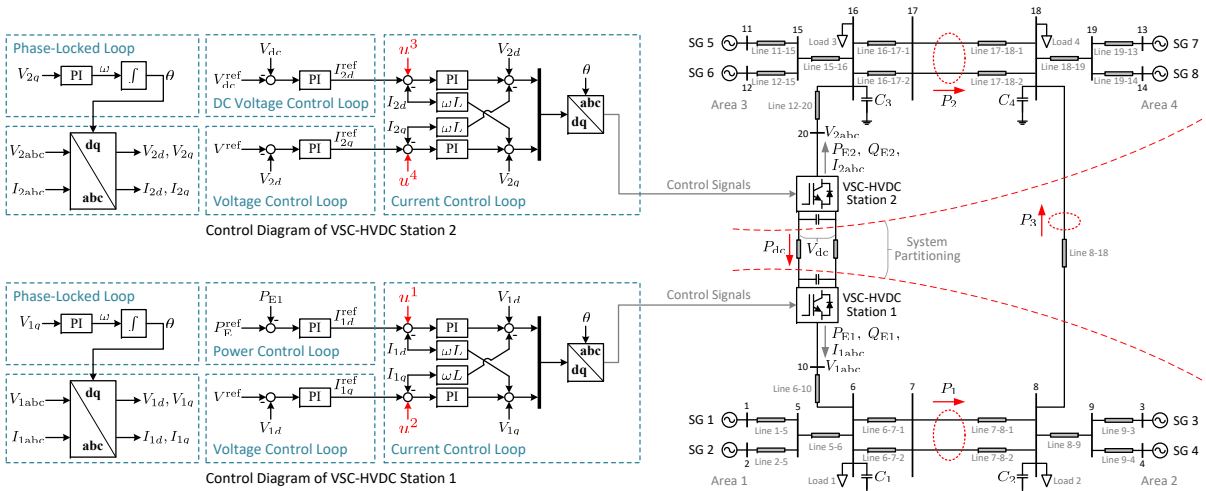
Phase-Locked Loop

$V_{2q}$ PI $\omega$ $\int$ $\theta$

$V_{2\mathrm{abc}}$ dq abc $V_{2d}, V_{2q}$

$I_{2\mathrm{abc}}$ $I_{2d}, I_{2q}$

$V_{\mathrm{dc}}$

$V_{\mathrm{dc}}^{\mathrm{ref}}$ PI $I_{2d}^{\mathrm{ref}}$

DC Voltage Control Loop

$V^{\mathrm{ref}}$ PI $I_{2q}^{\mathrm{ref}}$

$V_{2d}$

Voltage Control Loop

$u^3$ $V_{2d}$ PI $I_{2d}$ $\omega L$ $I_{2q}$ $\omega L$ PI $u^4$ $V_{2q}$

Current Control Loop

$\theta$ abc dq

Control Diagram of VSC-HVDC Station 2

Phase-Locked Loop

$V_{1q}$ PI $\omega$ $\int$ $\theta$

$V_{1\mathrm{abc}}$ dq abc $V_{1d}, V_{1q}$

$I_{1\mathrm{abc}}$ $I_{1d}, I_{1q}$

$P_{\mathrm{E1}}$

$P_{\mathrm{E}}^{\mathrm{ref}}$ PI $I_{1d}^{\mathrm{ref}}$

Power Control Loop

$V^{\mathrm{ref}}$ PI $I_{1q}^{\mathrm{ref}}$

$V_{1d}$

Voltage Control Loop

$u^1$ $V_{1d}$ PI $I_{1d}$ $\omega L$ $I_{1q}$ $\omega L$ PI $u^2$ $V_{1q}$

Current Control Loop

$\theta$ abc dq

Control Diagram of VSC-HVDC Station 1

SG 5 11 15 Line 11-15 16 Load 3 17 Line 16-17-1 18 Load 4 19 Line 19-13 13 SG 7

SG 6 12 Line 12-15 Line 15-16 Line 16-17-2 Line 17-18-1 Line 17-18-2 Line 18-19 Line 19-14 14 SG 8

$C_3$ $P_2$ $C_4$

Area 3 Area 4

Line 12-20

20 $V_{2\mathrm{abc}}$

$P_{\mathrm{E2}}$, $Q_{\mathrm{E2}}$, $I_{2\mathrm{abc}}$

Control Signals

VSC-HVDC Station 2

$P_3$

$P_{\mathrm{dc}}$ $V_{\mathrm{dc}}$

System Partitioning

Line 8-18

Control Signals

VSC-HVDC Station 1

$P_{\mathrm{E1}}$, $Q_{\mathrm{E1}}$, $I_{1\mathrm{abc}}$

10 $V_{1\mathrm{abc}}$

Line 6-10

SG 1 1 Line 1-5 5 6 7 $P_1$ 8 9 3 SG 3

SG 2 2 Line 2-5 Line 5-6 Line 6-7-1 Line 6-7-2 Line 7-8-1 Line 7-8-2 Line 8-9 Line 9-3 Line 9-4 4 SG 4

Area 1 Load 1 $C_1$ $C_2$ Load 2 Area 2